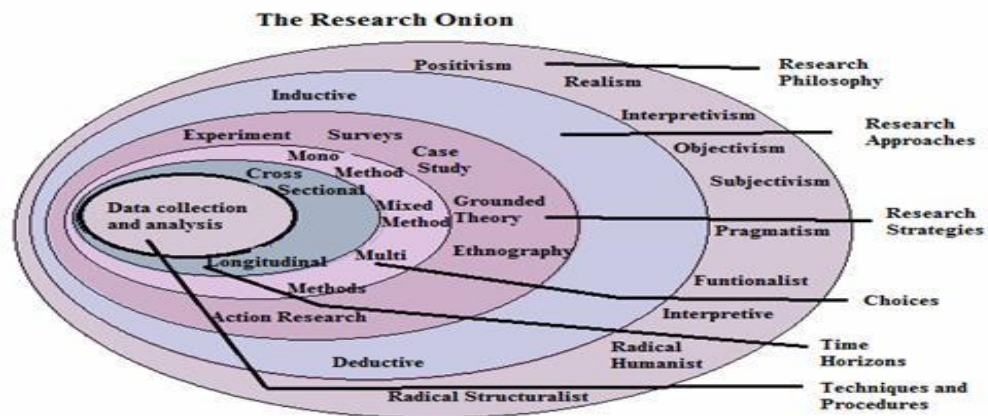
The Research Onion

Positivism

Realism

Research Philosophy

Inductive

Interpretivism

Research Approaches

Experiment

Surveys

Objectivism

Case Study

Mono Method

Cross Sectional

Subjectivism

Data collection and analysis

Mixed Method

Grounded Theory

Research Strategies

Pragmatism

Ethnography

Longitudinal

Multi

Methods

Funtionalist

Choices

Action Research

Interpretive

Radical Humanist

Time Horizons

Deductive

Radical Structuralist

Techniques and Procedures